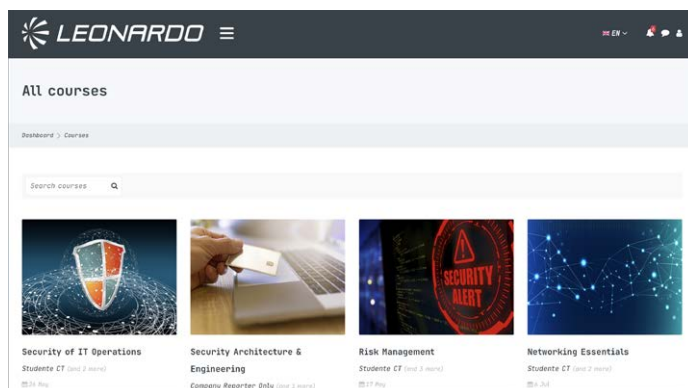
LEONARDO ≡

EN

All courses

Dashboard > Courses

Search courses

SECURITY ALERT

Security of IT Operations
Studente CT (and 2 more)
26 Aug

Security Architecture & Engineering
Company Reporter Only (and 2 more)

Risk Management
Studente CT (and 3 more)
27 Aug

Networking Essentials
Studente CT (and 2 more)
6 Jul